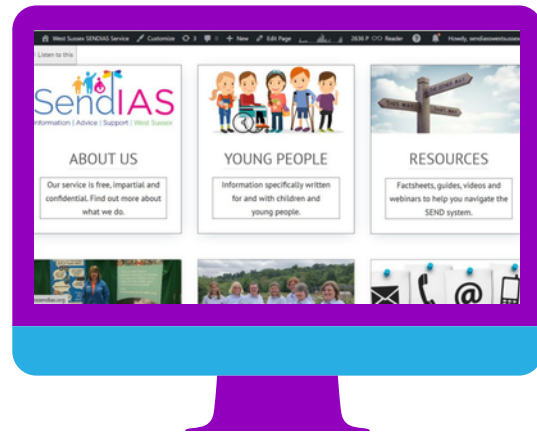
West Sussex SENDIAS Service Customize 3 0 + New Edit Page 2636 P Reader Howdy, sendiasswestsussex

Listen to this

SendIAS
Information | Advice | Support | West Sussex

ABOUT US

Our service is free, impartial and confidential. Find out more about what we do.

YOUNG PEOPLE

Information specifically written for and with children and young people.

RESOURCES

Factsheets, guides, videos and webinars to help you navigate the SEND system.